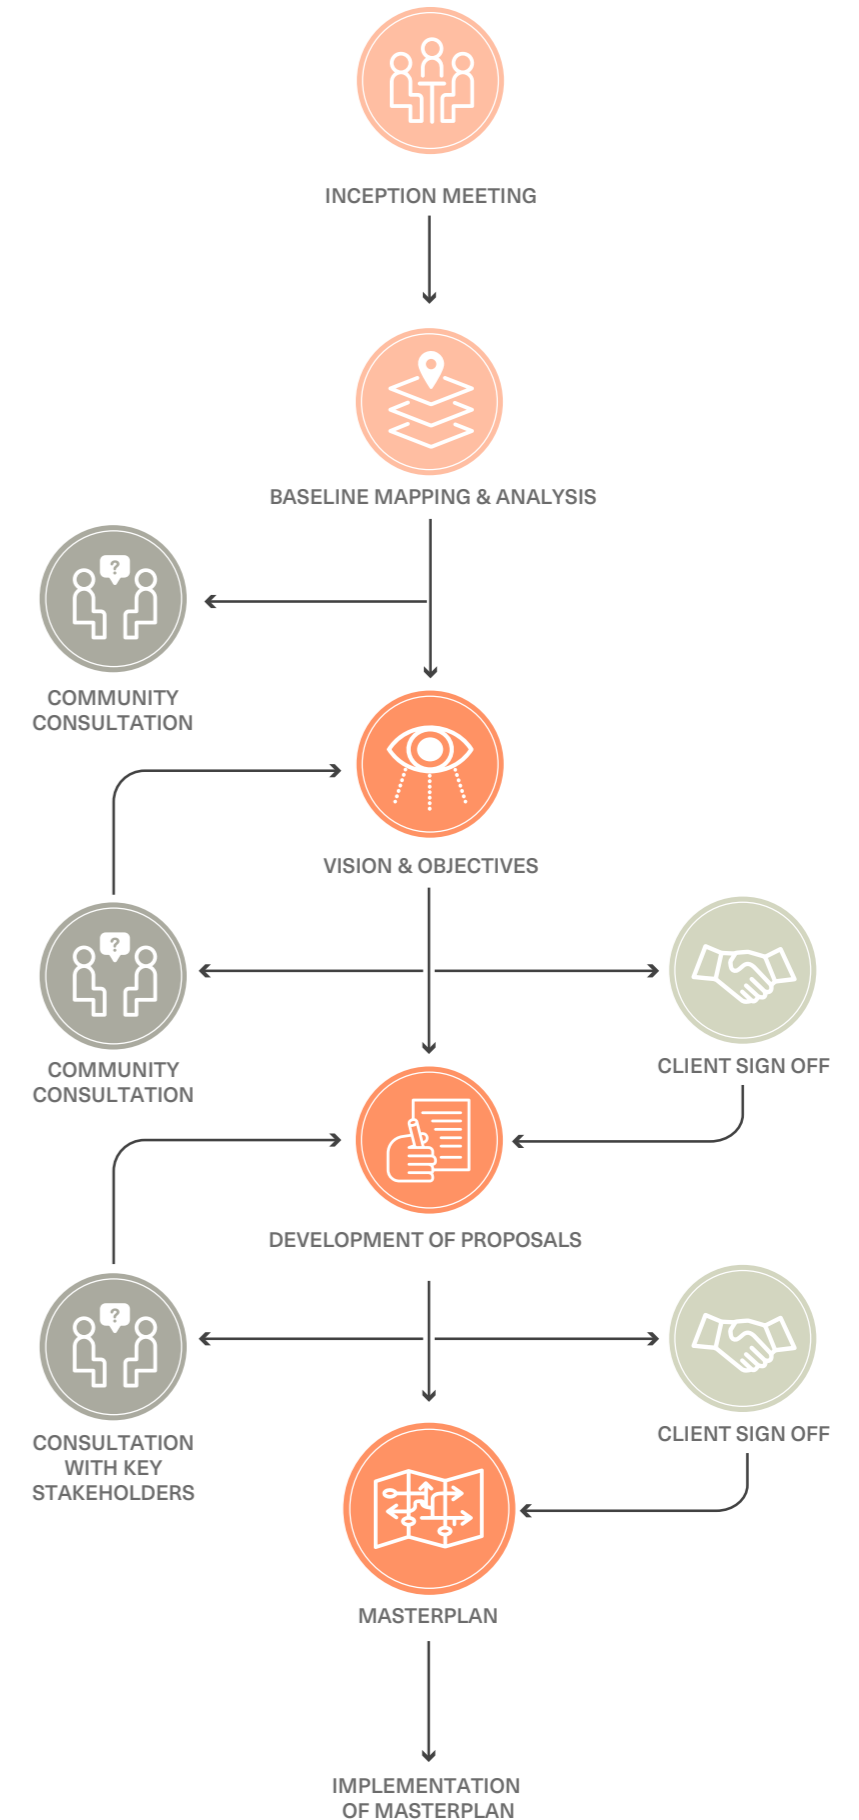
INCEPTION MEETING

BASELINE MAPPING & ANALYSIS

?

COMMUNITY CONSULTATION

VISION & OBJECTIVES

?

COMMUNITY CONSULTATION

CLIENT SIGN OFF

DEVELOPMENT OF PROPOSALS

?

CONSULTATION WITH KEY STAKEHOLDERS

CLIENT SIGN OFF

MASTERPLAN

IMPLEMENTATION OF MASTERPLAN